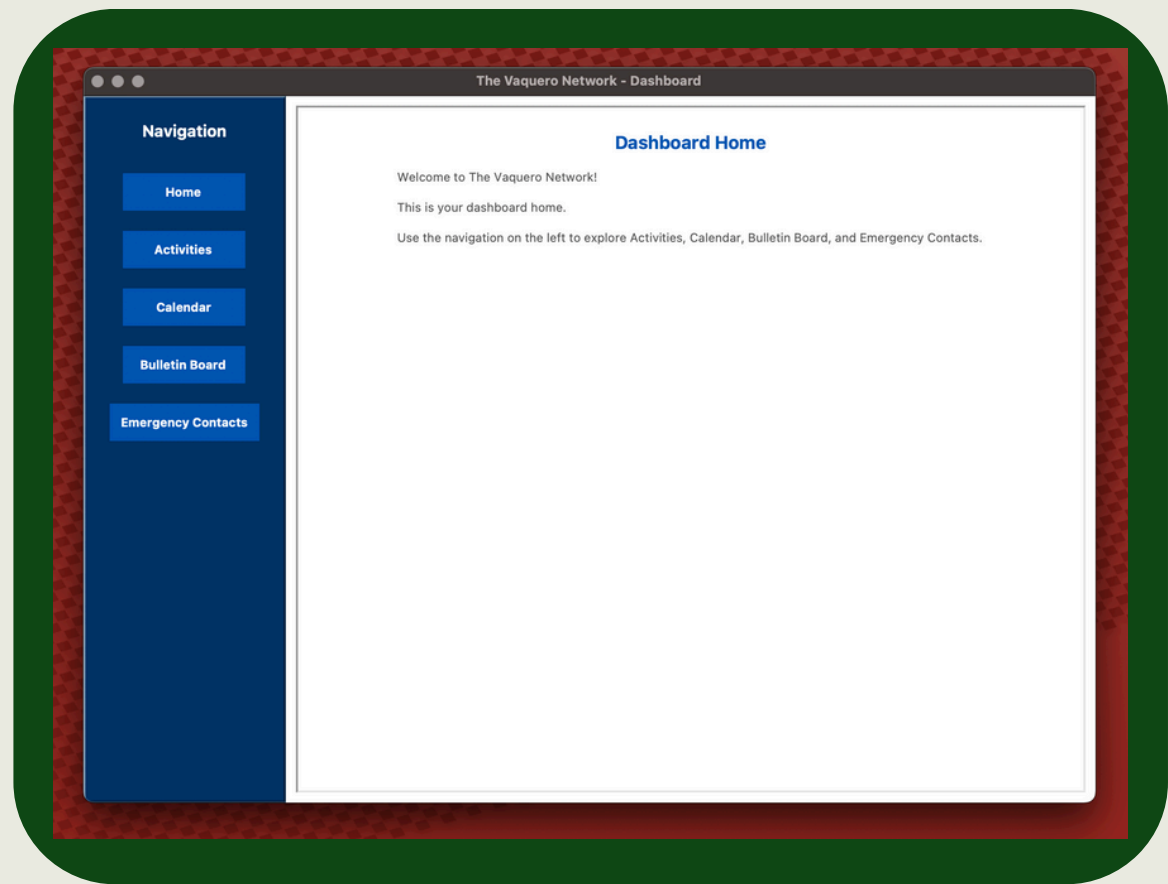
The Vaquero Network - Dashboard

Navigation

Home

Activities

Calendar

Bulletin Board

Emergency Contacts

Dashboard Home

Welcome to The Vaquero Network!

This is your dashboard home.

Use the navigation on the left to explore Activities, Calendar, Bulletin Board, and Emergency Contacts.